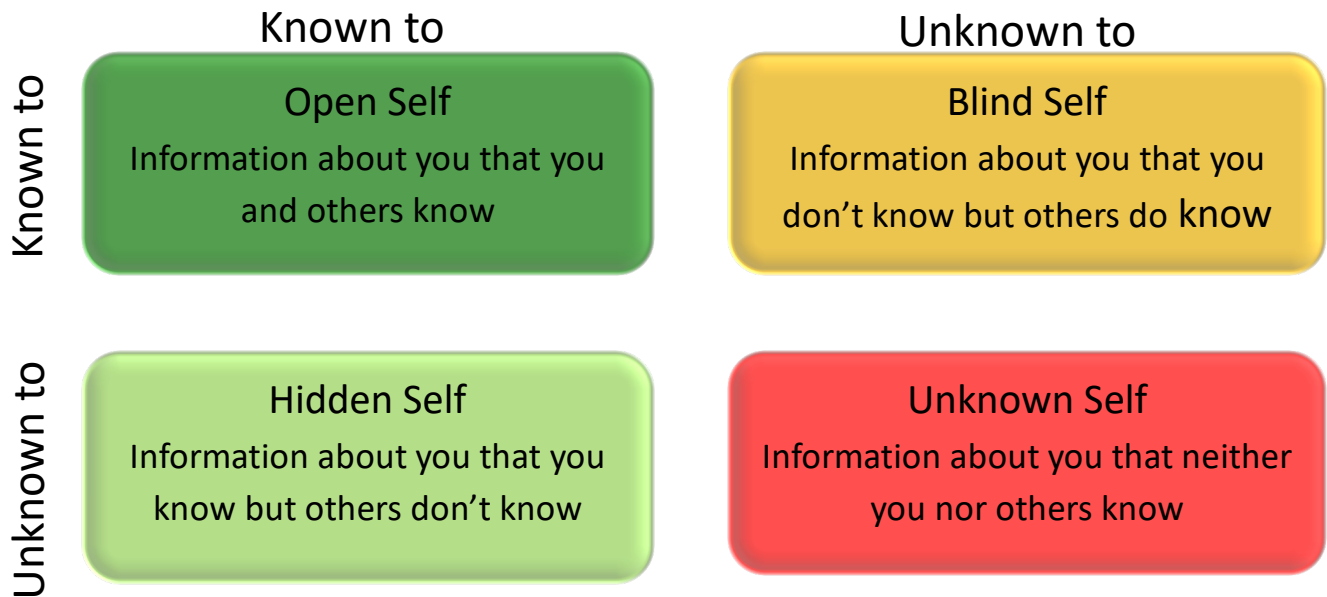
Known to

Unknown to

Known to

Open Self
Information about you that you and others know

Blind Self
Information about you that you don’t know but others do know

Unknown to

Hidden Self
Information about you that you know but others don’t know

Unknown Self
Information about you that neither you nor others know